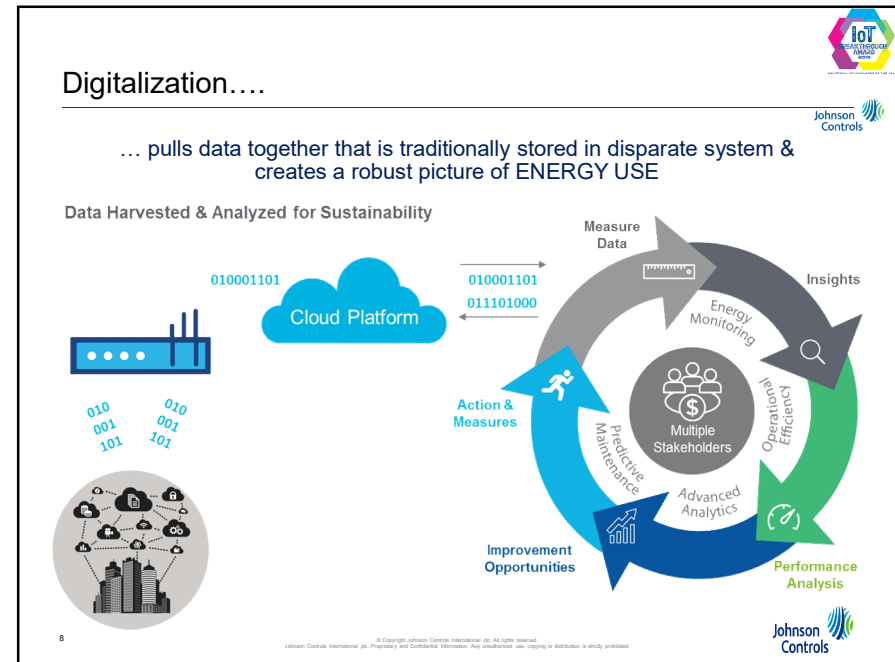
IoT BREAKTHROUGH AWARD 2019

Digitalization….

Johnson Controls

… pulls data together that is traditionally stored in disparate system & creates a robust picture of ENERGY USE

Data Harvested & Analyzed for Sustainability

010001101

Cloud Platform

010001101
011101000

010
001
101

010
001
101

Measure Data

Insights

Energy Monitoring

Operational Efficiency

Multiple Stakeholders

Predictive Maintenance

Advanced Analytics

Action & Measures

Improvement Opportunities

Performance Analysis

8

© Copyright Johnson Controls International plc. All rights reserved.
Johnson Controls International plc. Proprietary and Confidential Information. Any unauthorized use, copying or distribution is strictly prohibited.

Johnson Controls